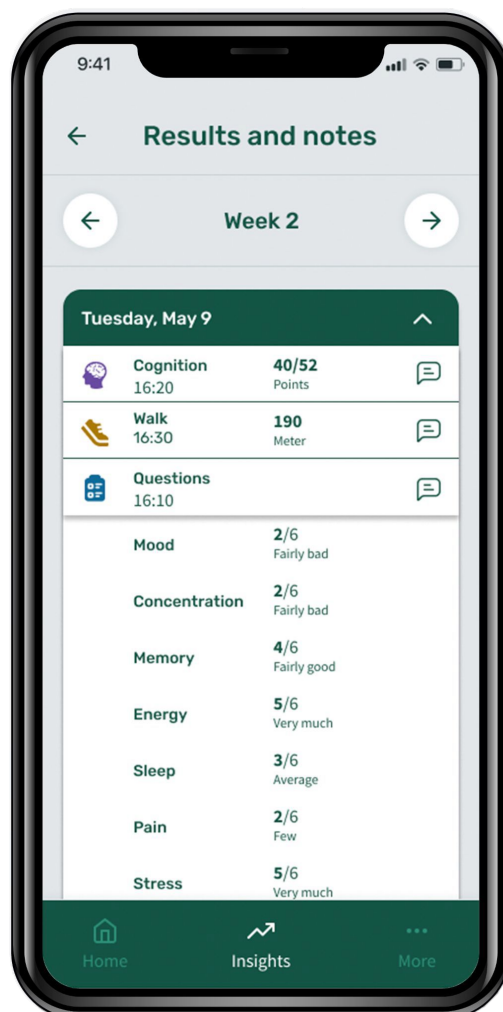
9:41

Results and notes

Week 2

Tuesday, May 9

Cognition
16:20
40/52
Points

Walk
16:30
190
Meter

Questions
16:10

Mood
2/6
Fairly bad

Concentration
2/6
Fairly bad

Memory
4/6
Fairly good

Energy
5/6
Very much

Sleep
3/6
Average

Pain
2/6
Few

Stress
5/6
Very much

Home
Insights
More